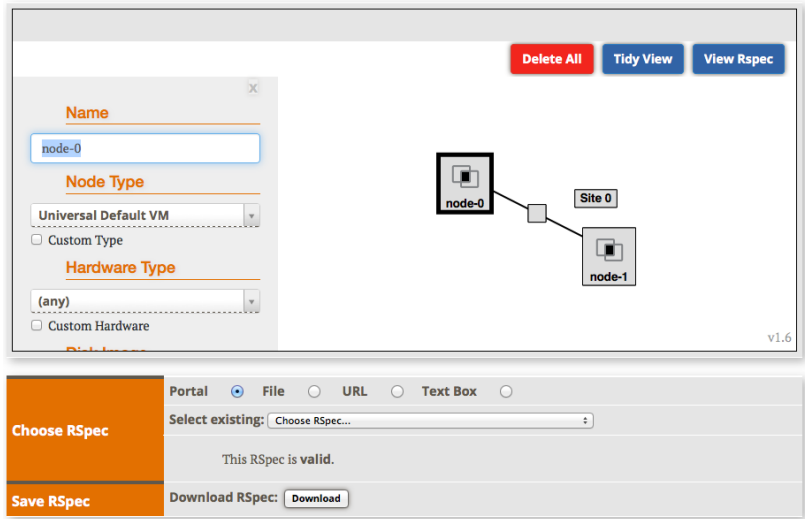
Delete All
Tidy View
View Rspec

x

Name

node-0

Node Type

Universal Default VM

Custom Type

Hardware Type

(any)

Custom Hardware

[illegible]

node-0

Site 0

node-1

v1.6

| Choose RSpec | Portal File URL Text Box<br>Select existing: Choose RSpec...<br>This RSpec is **valid**. |
|---|---|
| Save RSpec | Download RSpec: Download |